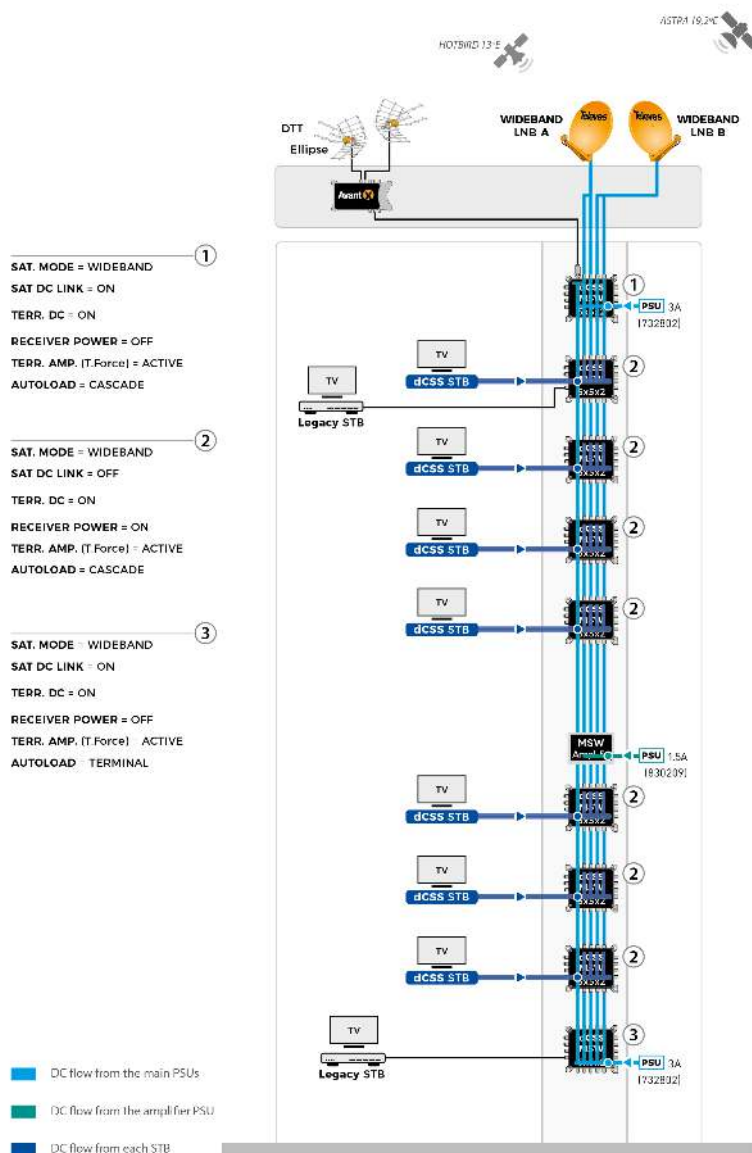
ASTRA 19,2°E

HOTBIRD 13°E

DTT Ellipse

WIDEBAND LNB A

Televes

Televes

WIDEBAND LNB B

Avant X

1

SAT. MODE = WIDEBAND

SAT DC LINK = ON

TERR. DC = ON

RECEIVER POWER = OFF

TERR. AMP. (T.Force) = ACTIVE

AUTOLOAD = CASCADE

2

SAT. MODE = WIDEBAND

SAT DC LINK = OFF

TERR. DC = ON

RECEIVER POWER = ON

TERR. AMP. (T.Force) = ACTIVE

AUTOLOAD = CASCADE

3

SAT. MODE = WIDEBAND

SAT DC LINK = ON

TERR. DC = ON

RECEIVER POWER = OFF

TERR. AMP. (T.Force) = ACTIVE

AUTOLOAD = TERMINAL

1 PSU 3A (732802)

TV

dCSS STB

TV

Legacy STB

5x5x2

2

TV dCSS STB 2

TV dCSS STB 2

TV dCSS STB 2

MSW Amplifier

PSU 1.5A (830209)

TV dCSS STB 2

TV dCSS STB 2

TV dCSS STB 2

TV

Legacy STB

3 PSU 3A (732802)

DC flow from the main PSUs

DC flow from the amplifier PSU

DC flow from each STB